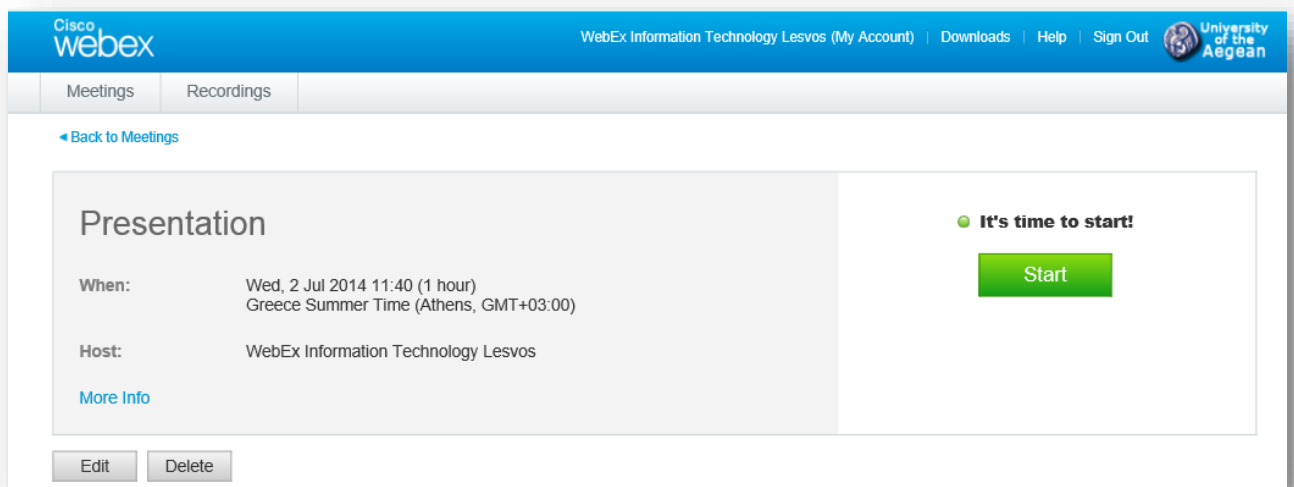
Cisco webex

WebEx Information Technology Lesvos (My Account) | Downloads | Help | Sign Out

University of the Aegean

Meetings | Recordings

◂ Back to Meetings

Presentation

When: Wed, 2 Jul 2014 11:40 (1 hour)
Greece Summer Time (Athens, GMT+03:00)

Host: WebEx Information Technology Lesvos

More Info

It's time to start!

Start

Edit

Delete